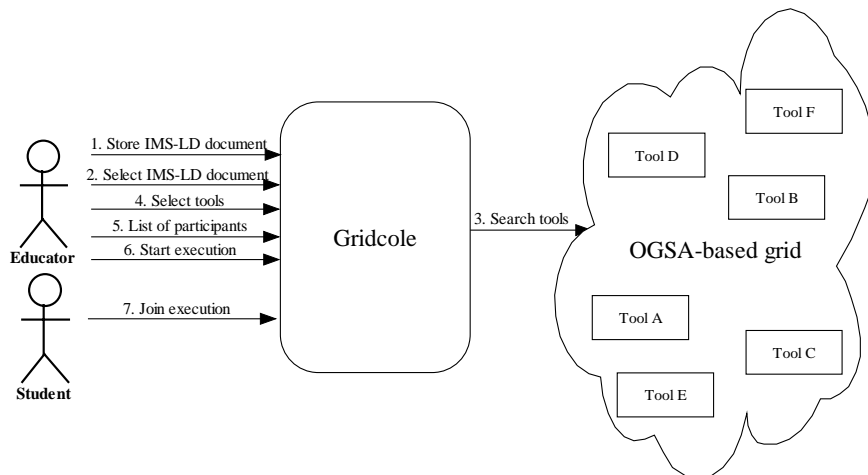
1. Store IMS-LD document
2. Select IMS-LD document
4. Select tools
5. List of participants
6. Start execution
Educator
7. Join execution
Student
Gridcole
3. Search tools
OGSA-based grid
Tool F
Tool D
Tool B
Tool A
Tool C
Tool E